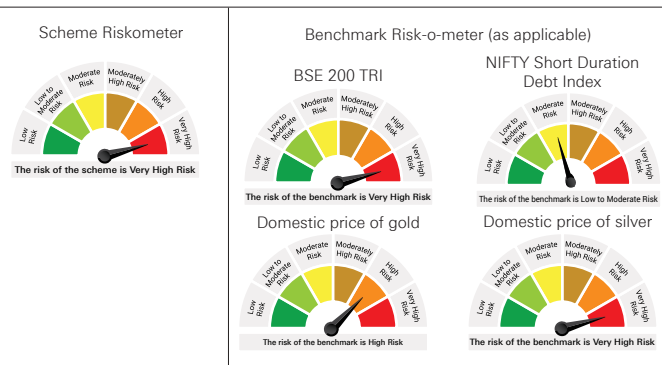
Scheme Riskometer

Low Risk
Low to Moderate Risk
Moderate Risk
Moderately High Risk
High Risk
Very High Risk

The risk of the scheme is Very High Risk

Benchmark Risk-o-meter (as applicable)

BSE 200 TRI

Low Risk
Low to Moderate Risk
Moderate Risk
Moderately High Risk
High Risk
Very High Risk

The risk of the benchmark is Very High Risk

NIFTY Short Duration Debt Index

Low Risk
Low to Moderate Risk
Moderate Risk
Moderately High Risk
High Risk
Very High Risk

The risk of the benchmark is Low to Moderate Risk

Domestic price of gold

Low Risk
Low to Moderate Risk
Moderate Risk
Moderately High Risk
High Risk
Very High Risk

The risk of the benchmark is High Risk

Domestic price of silver

Low Risk
Low to Moderate Risk
Moderate Risk
Moderately High Risk
High Risk
Very High Risk

The risk of the benchmark is Very High Risk